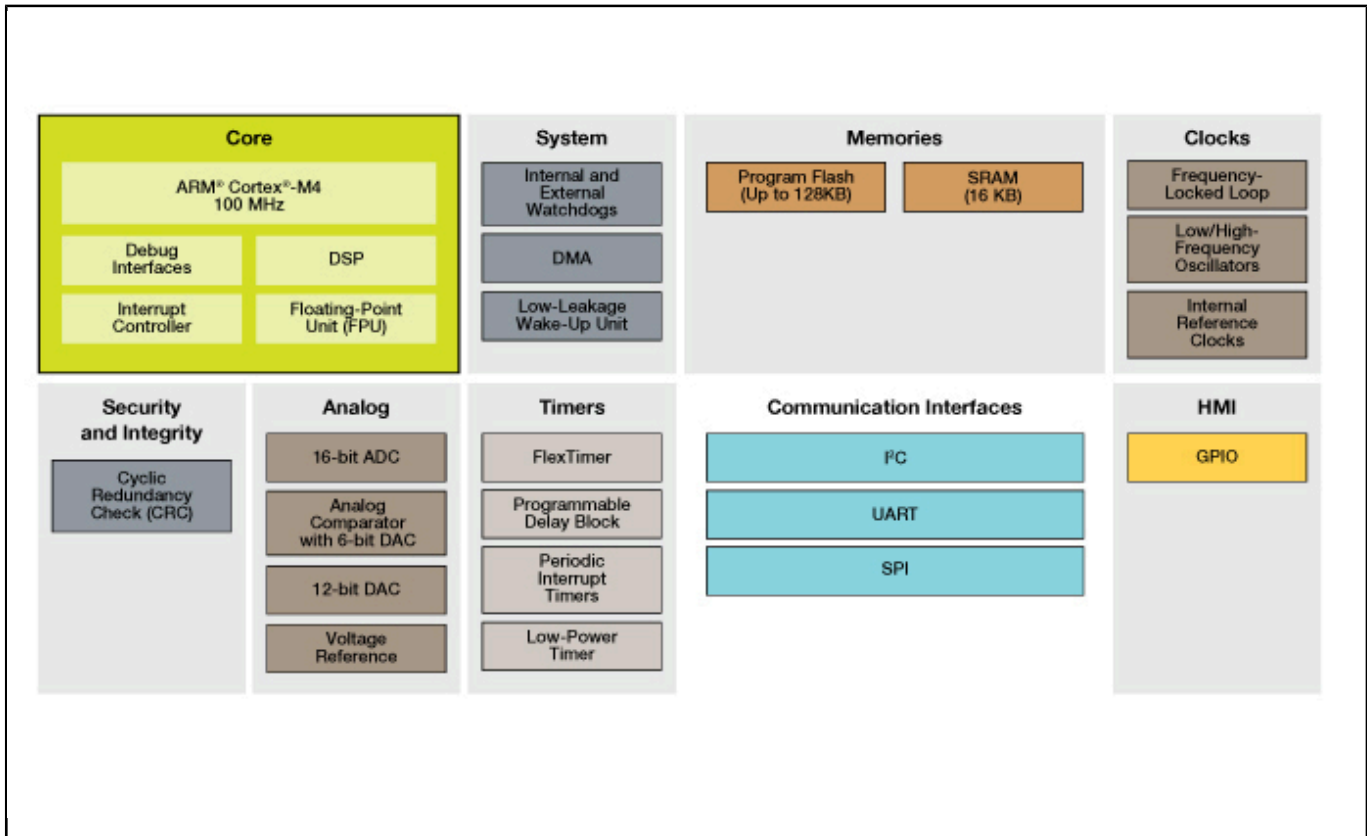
Core

ARM® Cortex®-M4
100 MHz

Debug Interfaces

DSP

Interrupt Controller

Floating-Point Unit (FPU)

System

Internal and External Watchdogs

DMA

Low-Leakage Wake-Up Unit

Memories

Program Flash (Up to 128KB)

SRAM (16 KB)

Clocks

Frequency-Locked Loop

Low/High-Frequency Oscillators

Internal Reference Clocks

Security and Integrity

Cyclic Redundancy Check (CRC)

Analog

16-bit ADC

Analog Comparator with 6-bit DAC

12-bit DAC

Voltage Reference

Timers

FlexTimer

Programmable Delay Block

Periodic Interrupt Timers

Low-Power Timer

Communication Interfaces

$I^2C$

UART

SPI

HMI

GPIO